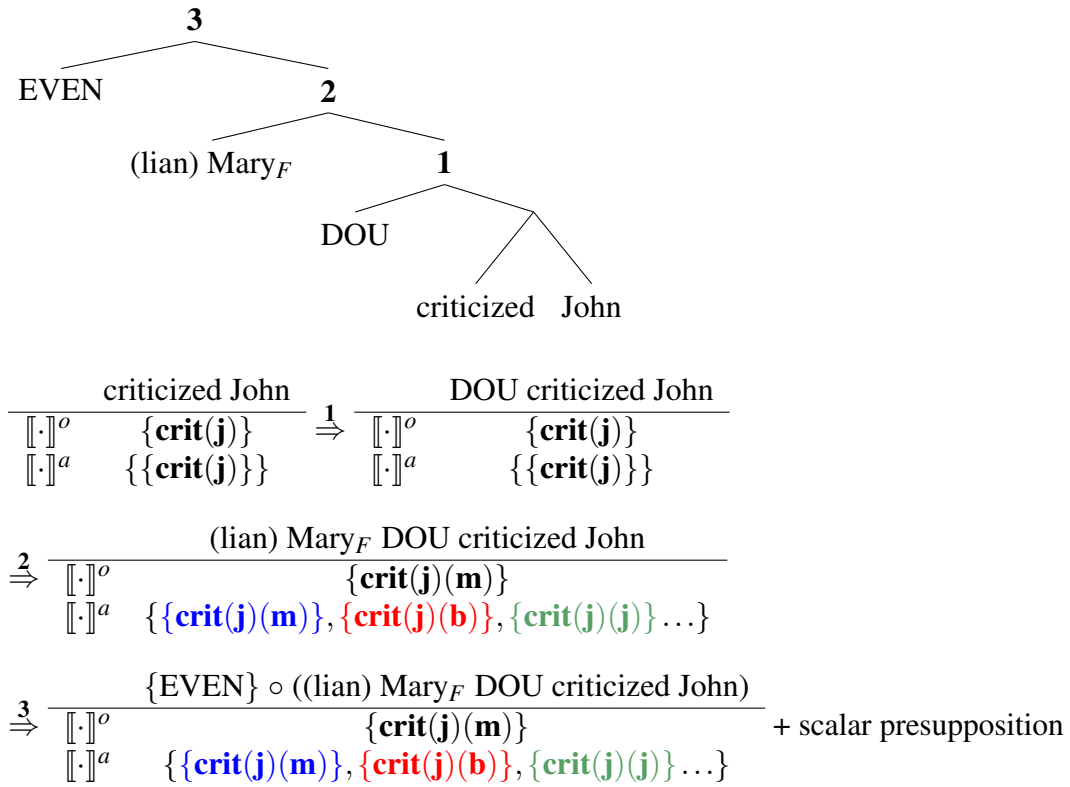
**3**

EVEN

**2**

(lian) Mary$_F$

**1**

DOU

criticized John

| | criticized John |
|---|---|
| $[\![\cdot]\!]^o$ | $\{\mathbf{crit}(\mathbf{j})\}$ |
| $[\![\cdot]\!]^a$ | $\{\{\mathbf{crit}(\mathbf{j})\}\}$ |

$\overset{1}{\Rightarrow}$

| | DOU criticized John |
|---|---|
| $[\![\cdot]\!]^o$ | $\{\mathbf{crit}(\mathbf{j})\}$ |
| $[\![\cdot]\!]^a$ | $\{\{\mathbf{crit}(\mathbf{j})\}\}$ |

$\overset{2}{\Rightarrow}$

| | (lian) Mary$_F$ DOU criticized John |
|---|---|
| $[\![\cdot]\!]^o$ | $\{\mathbf{crit}(\mathbf{j})(\mathbf{m})\}$ |
| $[\![\cdot]\!]^a$ | $\{\{\mathbf{crit}(\mathbf{j})(\mathbf{m})\}, \{\mathbf{crit}(\mathbf{j})(\mathbf{b})\}, \{\mathbf{crit}(\mathbf{j})(\mathbf{j})\} \ldots\}$ |

$\overset{3}{\Rightarrow}$

| | $\{$EVEN$\} \circ$ ((lian) Mary$_F$ DOU criticized John) |
|---|---|
| $[\![\cdot]\!]^o$ | $\{\mathbf{crit}(\mathbf{j})(\mathbf{m})\}$ |
| $[\![\cdot]\!]^a$ | $\{\{\mathbf{crit}(\mathbf{j})(\mathbf{m})\}, \{\mathbf{crit}(\mathbf{j})(\mathbf{b})\}, \{\mathbf{crit}(\mathbf{j})(\mathbf{j})\} \ldots\}$ |

+ scalar presupposition